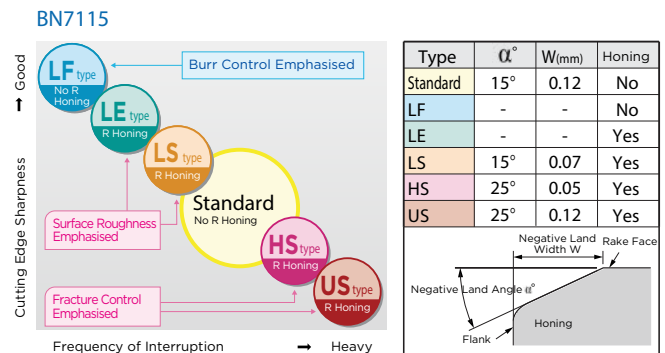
BN7115

Good ← Cutting Edge Sharpness

Burr Control Emphasised

LF type
No R Honing

LE type
R Honing

LS type
R Honing

Standard
No R Honing

HS type
R Honing

US type
R Honing

Surface Roughness Emphasised

Fracture Control Emphasised

Frequency of Interruption → Heavy

| Type | $\alpha^{\circ}$ | W(mm) | Honing |
|---|---|---|---|
| Standard | 15° | 0.12 | No |
| LF | - | - | No |
| LE | - | - | Yes |
| LS | 15° | 0.07 | Yes |
| HS | 25° | 0.05 | Yes |
| US | 25° | 0.12 | Yes |

Negative Land Width W

Rake Face

Negative Land Angle $\alpha^{\circ}$

Flank

Honing